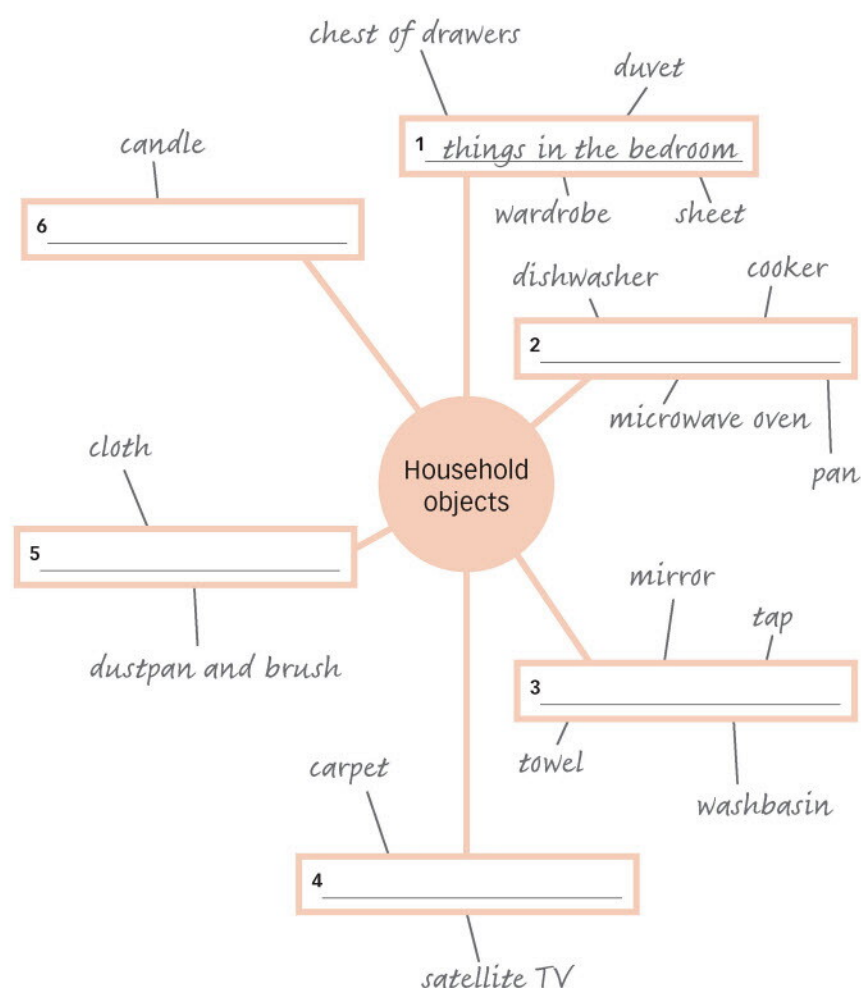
chest of drawers

duvet

1 things in the bedroom

wardrobe

sheet

candle

6 ___

dishwasher

cooker

2 ___

microwave oven

pan

Household objects

cloth

5 ___

dustpan and brush

mirror

tap

3 ___

towel

washbasin

carpet

4 ___

satellite TV